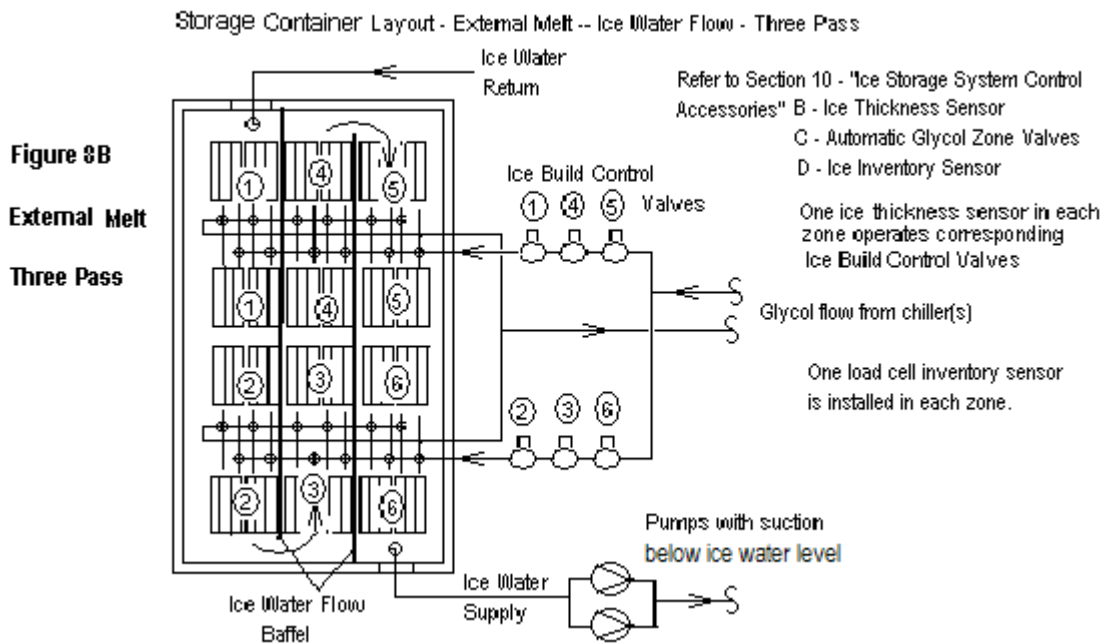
Storage Container Layout - External Melt -- Ice Water Flow - Three Pass

Ice Water Return

Refer to Section 10 - "Ice Storage System Control Accessories" B - Ice Thickness Sensor
C - Automatic Glycol Zone Valves
D - Ice Inventory Sensor

Figure 8B

External Melt

Three Pass

1 4 5

Ice Build Control Valves

1 4 5

One ice thickness sensor in each zone operates corresponding Ice Build Control Valves

1 4 5

Glycol flow from chiller(s)

2 3 6

One load cell inventory sensor is installed in each zone.

2 3 6

2 3 6

Pumps with suction below ice water level

Ice Water Supply

Ice Water Flow Baffel